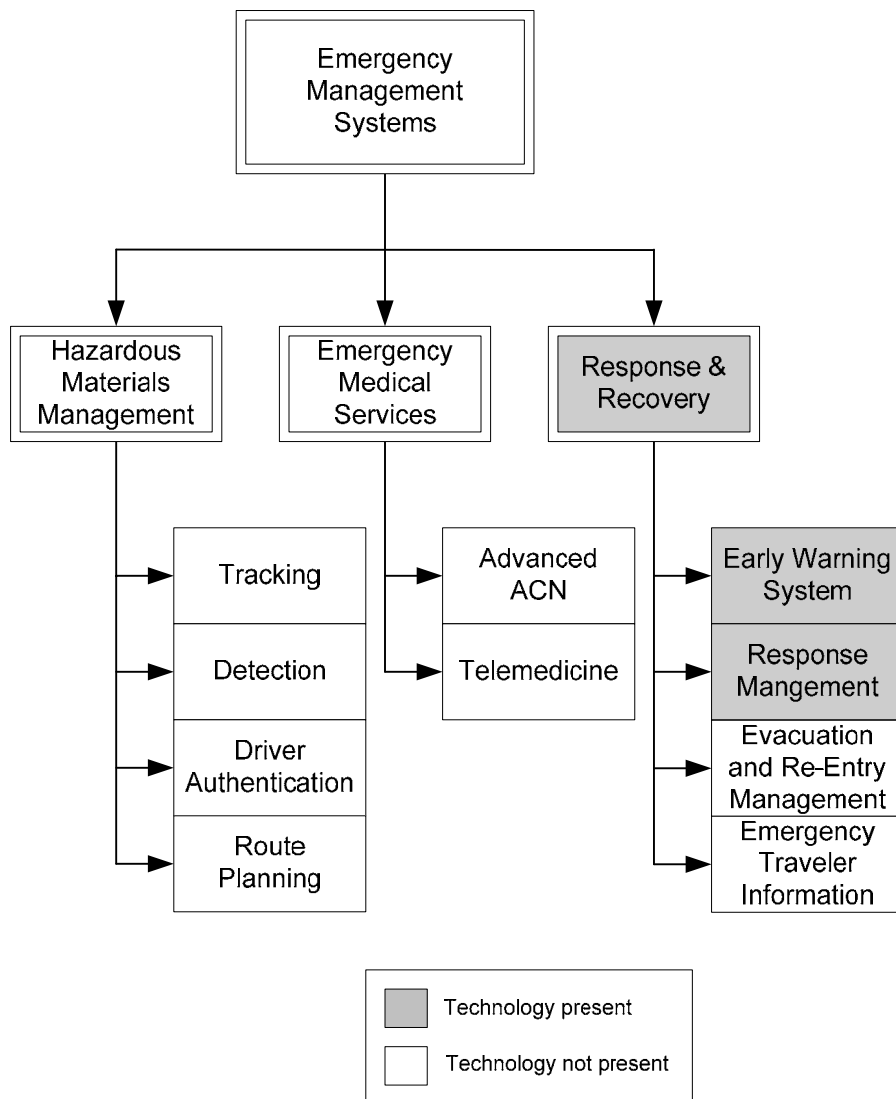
Emergency Management Systems

Hazardous Materials Management

Emergency Medical Services

Response & Recovery

Tracking

Detection

Driver Authentication

Route Planning

Advanced ACN

Telemedicine

Early Warning System

Response Mangement

Evacuation and Re-Entry Management

Emergency Traveler Information

Technology present

Technology not present